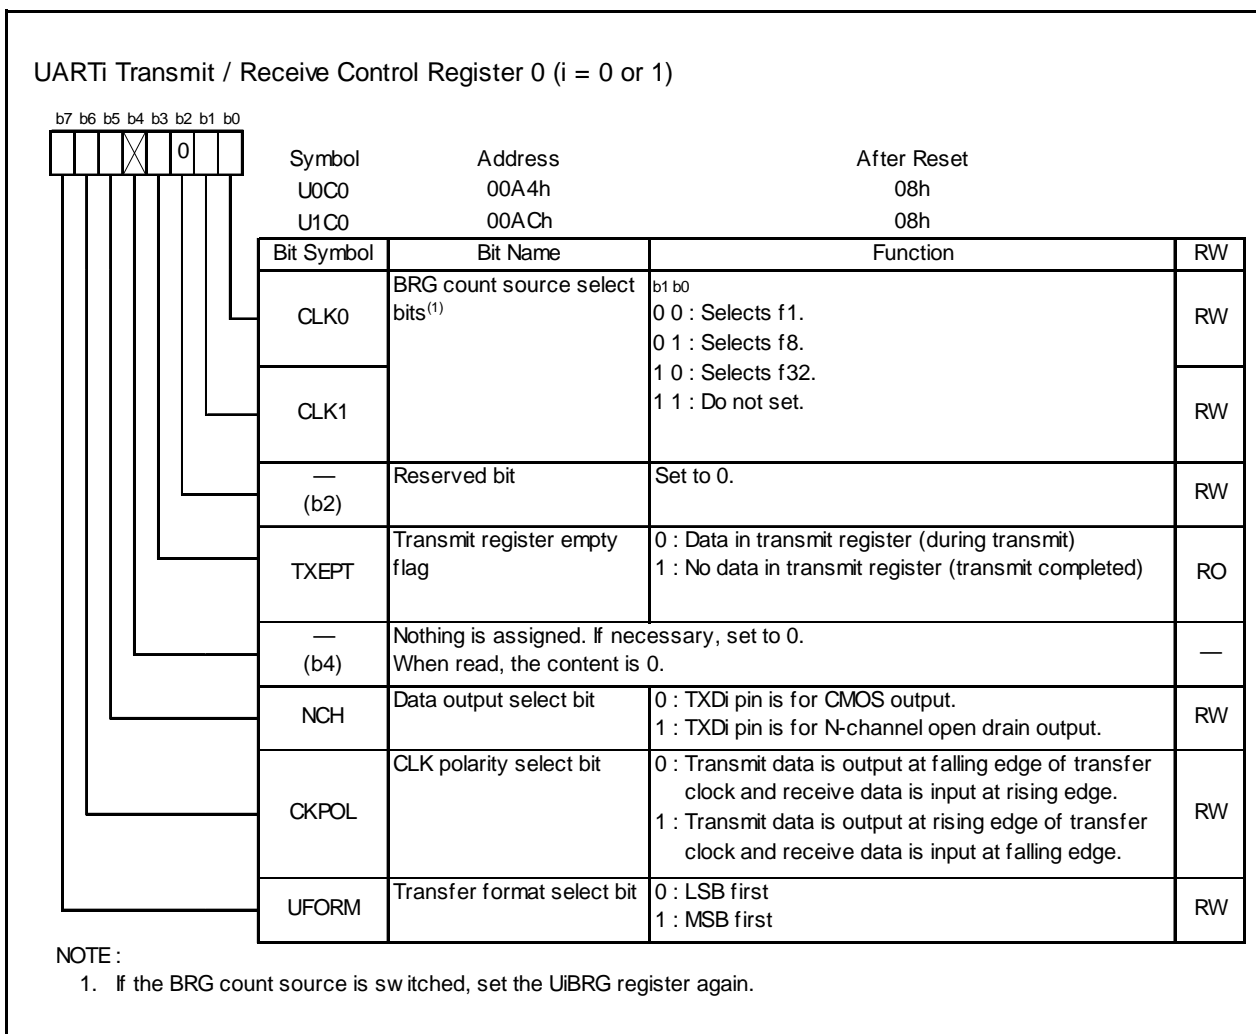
UARTi Transmit / Receive Control Register 0 (i = 0 or 1)

b7 b6 b5 b4 b3 b2 b1 b0

0

| Symbol | Address | After Reset |
|---|---|---|
| U0C0 | 00A4h | 08h |
| U1C0 | 00ACh | 08h |

| Bit Symbol | Bit Name | Function | RW |
|---|---|---|---|
| CLK0 | BRG count source select bits$^{(1)}$ | b1 b0<br>0 0 : Selects f1.<br>0 1 : Selects f8.<br>1 0 : Selects f32.<br>1 1 : Do not set. | RW |
| CLK1 | | | RW |
| — (b2) | Reserved bit | Set to 0. | RW |
| TXEPT | Transmit register empty flag | 0 : Data in transmit register (during transmit)<br>1 : No data in transmit register (transmit completed) | RO |
| — (b4) | Nothing is assigned. If necessary, set to 0. When read, the content is 0. | | — |
| NCH | Data output select bit | 0 : TXDi pin is for CMOS output.<br>1 : TXDi pin is for N-channel open drain output. | RW |
| CKPOL | CLK polarity select bit | 0 : Transmit data is output at falling edge of transfer clock and receive data is input at rising edge.<br>1 : Transmit data is output at rising edge of transfer clock and receive data is input at falling edge. | RW |
| UFORM | Transfer format select bit | 0 : LSB first<br>1 : MSB first | RW |

NOTE :
1. If the BRG count source is sw itched, set the UiBRG register again.